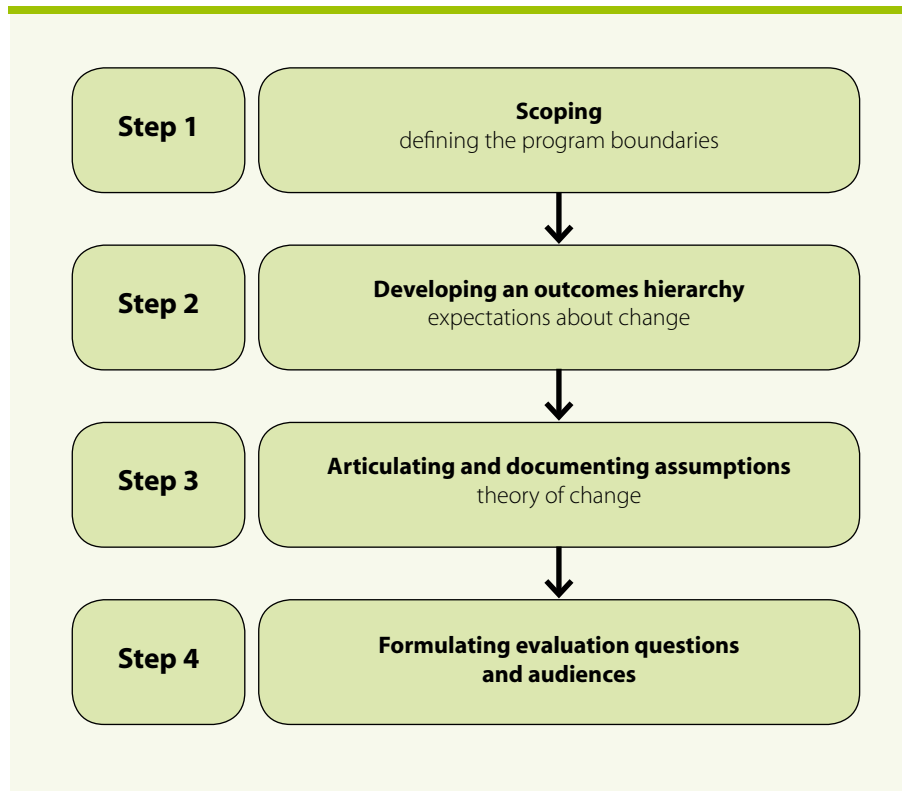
Step 1

Scoping
defining the program boundaries

Step 2

Developing an outcomes hierarchy
expectations about change

Step 3

Articulating and documenting assumptions
theory of change

Step 4

Formulating evaluation questions and audiences